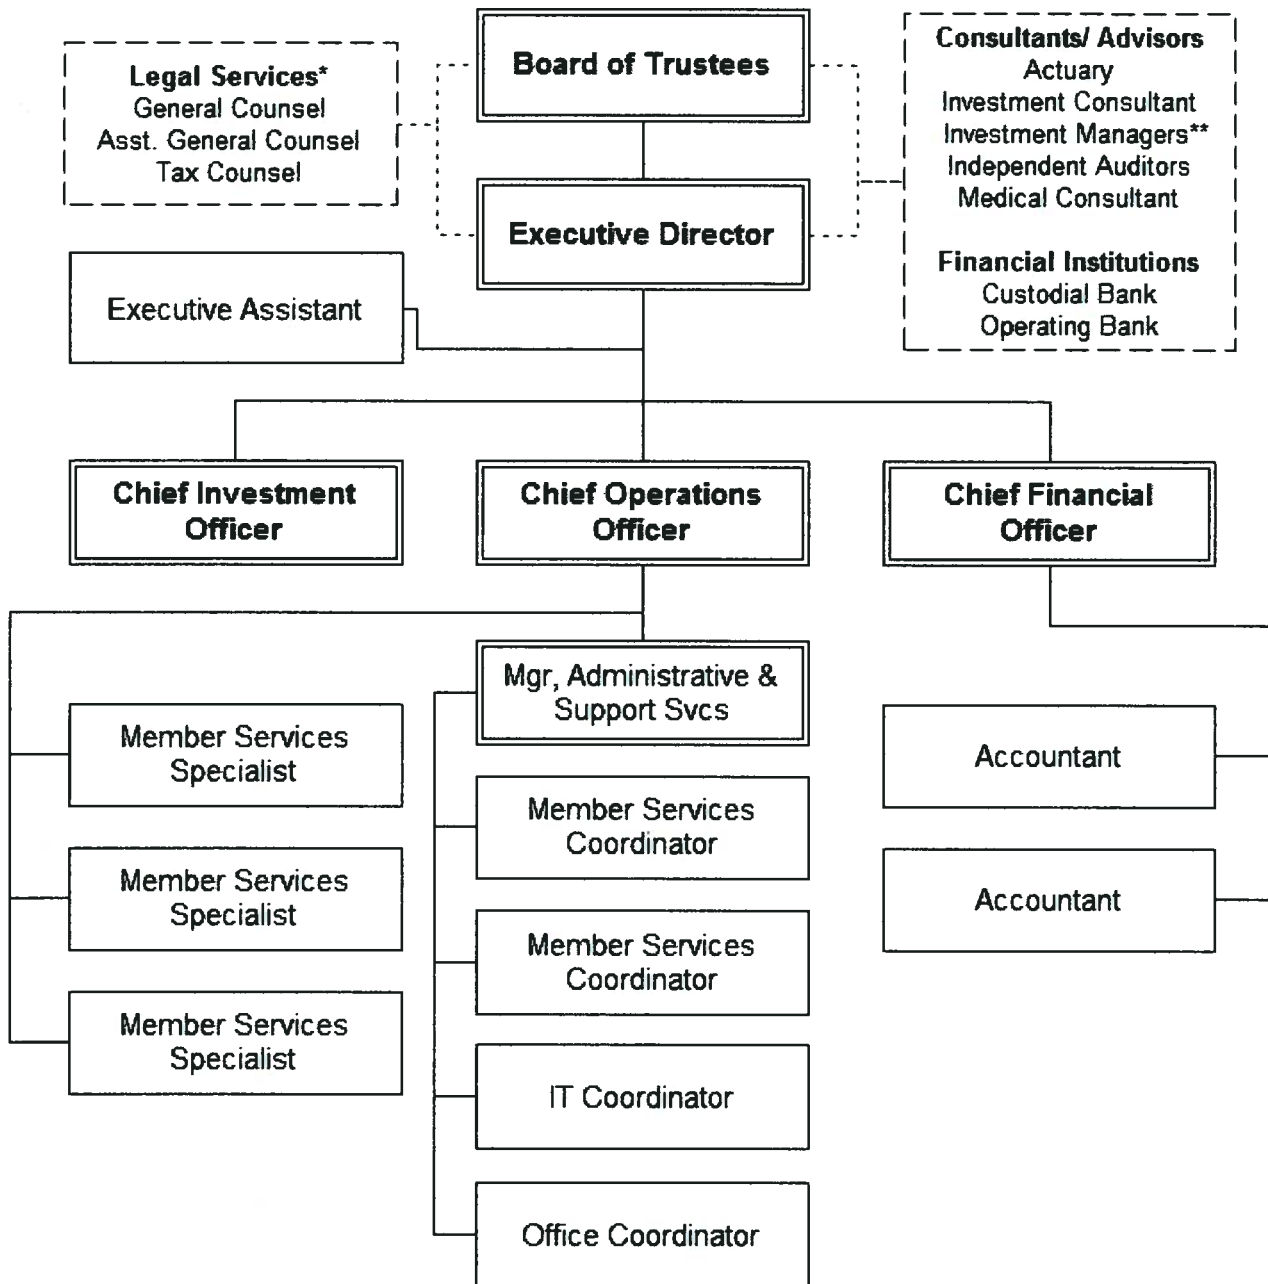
Legal Services*
General Counsel
Asst. General Counsel
Tax Counsel

Board of Trustees

Consultants/ Advisors
Actuary
Investment Consultant
Investment Managers**
Independent Auditors
Medical Consultant

Financial Institutions
Custodial Bank
Operating Bank

Executive Director

Executive Assistant

Chief Investment Officer

Chief Operations Officer

Chief Financial Officer

Member Services Specialist

Member Services Specialist

Member Services Specialist

Mgr, Administrative & Support Svcs

Member Services Coordinator

Member Services Coordinator

IT Coordinator

Office Coordinator

Accountant

Accountant